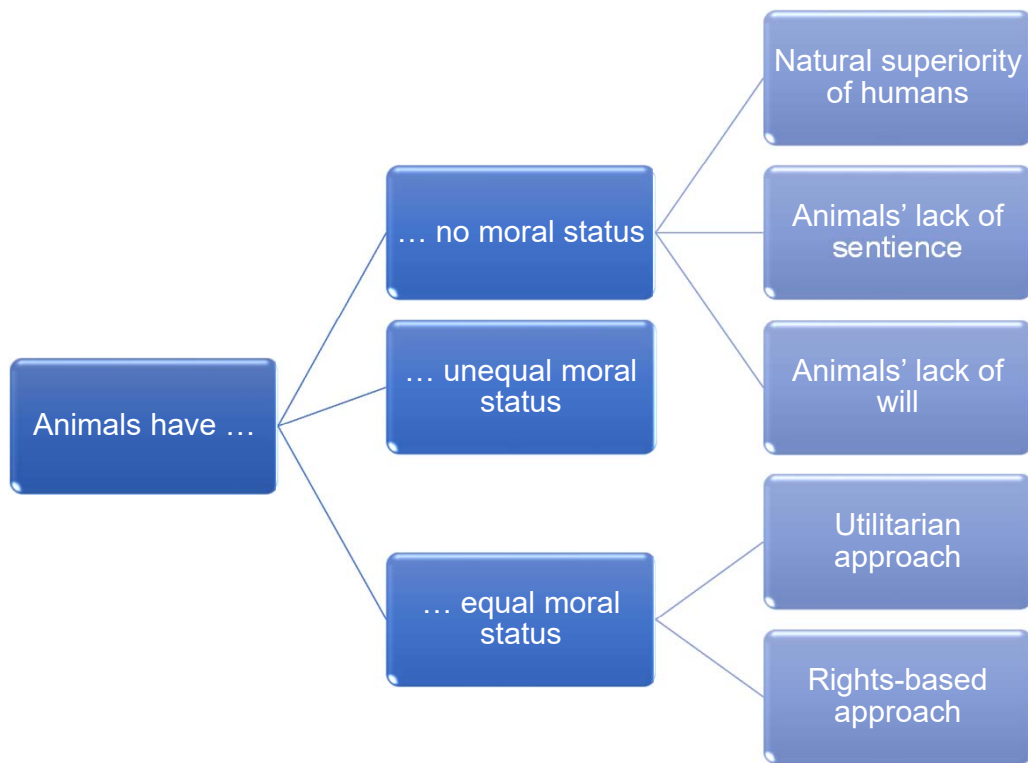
Animals have …

… no moral status

Natural superiority of humans

Animals' lack of sentience

Animals' lack of will

… unequal moral status

… equal moral status

Utilitarian approach

Rights-based approach